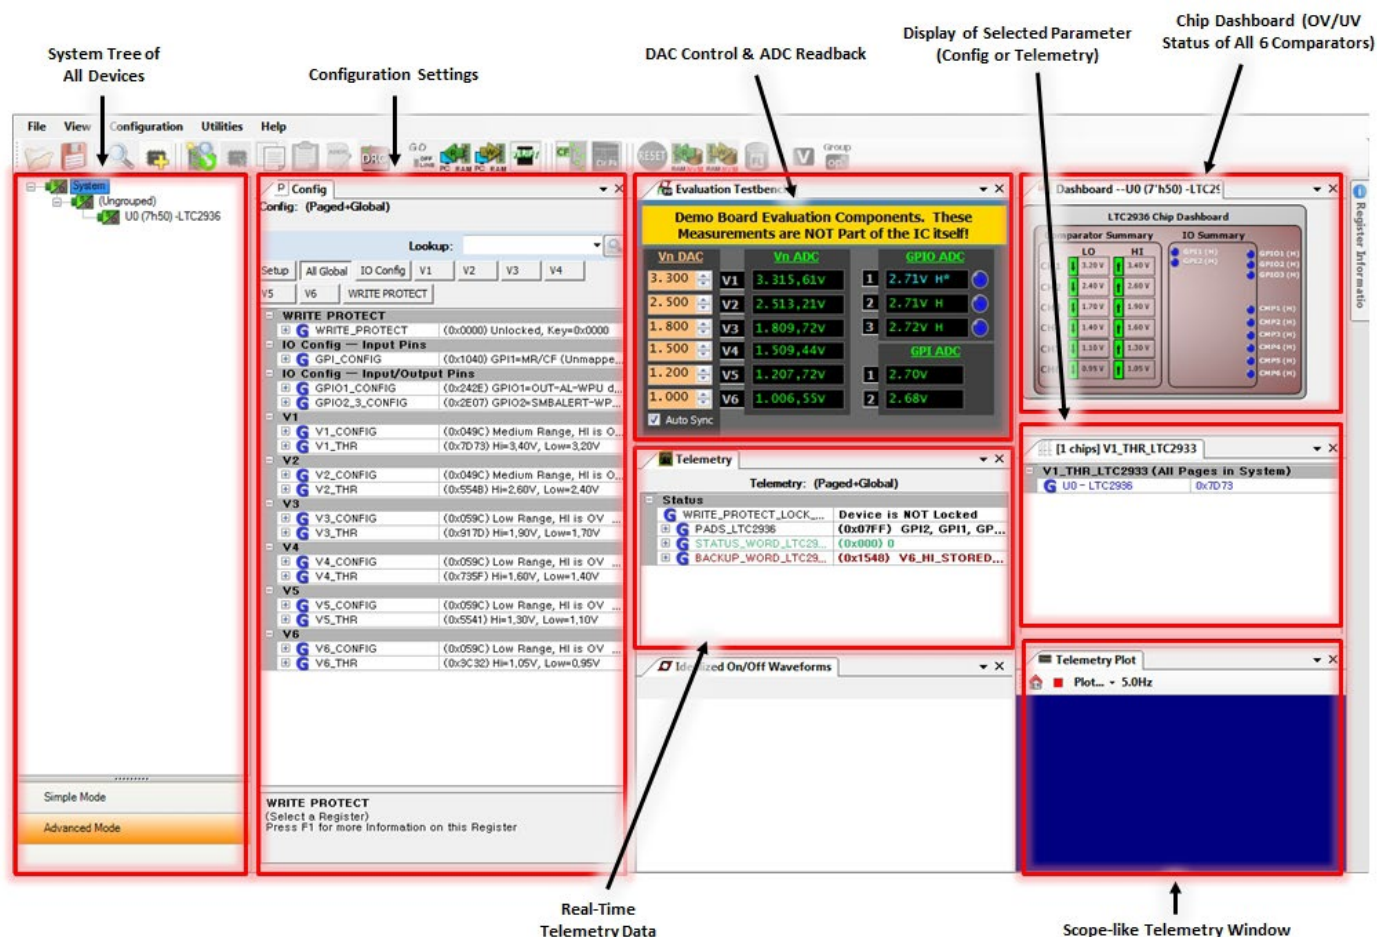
System Tree of All Devices

Configuration Settings

DAC Control & ADC Readback

Display of Selected Parameter (Config or Telemetry)

Chip Dashboard (OV/UV Status of All 6 Comparators)

File View Configuration Utilities Help

System
(Ungrouped)
U0 (7'h50) -LTC2936

Simple Mode
Advanced Mode

Config
Config: (Paged+Global)
Lookup:
Setup | All Global | IO Config | V1 | V2 | V3 | V4 | V5 | V6 | WRITE PROTECT

| | |
|---|---|
| WRITE PROTECT | |
| WRITE_PROTECT | (0x0000) Unlocked, Key=0x0000 |
| IO Config — Input Pins | |
| GPI_CONFIG | (0x1040) GPI1=MR/CF (Unmappe... |
| IO Config — Input/Output Pins | |
| GPIO1_CONFIG | (0x242E) GPIO1=OUT-AL-WPU d... |
| GPIO2_3_CONFIG | (0x2E07) GPIO2=SMBALERT-WP... |
| V1 | |
| V1_CONFIG | (0x049C) Medium Range, HI is O... |
| V1_THR | (0x7D73) Hi=3,40V, Low=3,20V |
| V2 | |
| V2_CONFIG | (0x049C) Medium Range, HI is O... |
| V2_THR | (0x554B) Hi=2,60V, Low=2,40V |
| V3 | |
| V3_CONFIG | (0x059C) Low Range, HI is OV ... |
| V3_THR | (0x917D) Hi=1,90V, Low=1,70V |
| V4 | |
| V4_CONFIG | (0x059C) Low Range, HI is OV ... |
| V4_THR | (0x735F) Hi=1,60V, Low=1,40V |
| V5 | |
| V5_CONFIG | (0x059C) Low Range, HI is OV ... |
| V5_THR | (0x5541) Hi=1,30V, Low=1,10V |
| V6 | |
| V6_CONFIG | (0x059C) Low Range, HI is OV ... |
| V6_THR | (0x3C32) Hi=1,05V, Low=0,95V |

WRITE PROTECT
(Select a Register)
Press F1 for more Information on this Register

Evaluation Testbenc
Demo Board Evaluation Components. These Measurements are NOT Part of the IC itself!

| Vn DAC | | Vn ADC | | GPIO ADC |
|---|---|---|---|---|
| 3.300 | V1 | 3.315,61v | 1 | 2.71V H* |
| 2.500 | V2 | 2.513,21v | 2 | 2.71V H |
| 1.800 | V3 | 1.809,72v | 3 | 2.72V H |
| 1.500 | V4 | 1.509,44v | | GPI ADC |
| 1.200 | V5 | 1.207,72v | 1 | 2.70v |
| 1.000 | V6 | 1.006,55v | 2 | 2.68v |

Auto Sync

Telemetry
Telemetry: (Paged+Global)

| | |
|---|---|
| Status | |
| WRITE_PROTECT_LOCK_... | Device is NOT Locked |
| PADS_LTC2936 | (0x07FF) GPI2, GPI1, GP... |
| STATUS_WORD_LTC29... | (0x000) 0 |
| BACKUP_WORD_LTC29... | (0x1548) V6_HI_STORED,... |

Id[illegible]ized On/Off Waveforms

Dashboard --U0 (7'h50) -LTC2§
LTC2936 Chip Dashboard
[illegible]parator Summary | IO Summary
LO | HI
3.20 V 3.40 V
2.40 V 2.60 V
1.70 V 1.90 V
1.40 V 1.60 V
1.10 V 1.30 V
0.95 V 1.05 V
GPI1 (H) GPI2 (H)
GPIO1 (H) GPIO2 (H) GPIO3 (H)
CMP1 (H) CMP2 (H) CMP3 (H) CMP4 (H) CMP5 (H) CMP6 (H)

Register Informatio

[1 chips] V1_THR_LTC2933
V1_THR_LTC2933 (All Pages in System)
U0 - LTC2936 | 0x7D73

Telemetry Plot
Plot... 5.0Hz

Real-Time Telemetry Data

Scope-like Telemetry Window